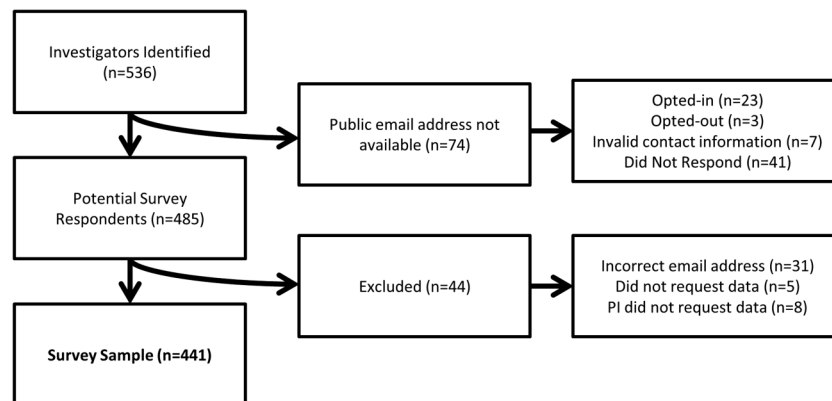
Investigators Identified (n=536)

Public email address not available (n=74)

Opted-in (n=23)
Opted-out (n=3)
Invalid contact information (n=7)
Did Not Respond (n=41)

Potential Survey Respondents (n=485)

Excluded (n=44)

Incorrect email address (n=31)
Did not request data (n=5)
PI did not request data (n=8)

**Survey Sample (n=441)**